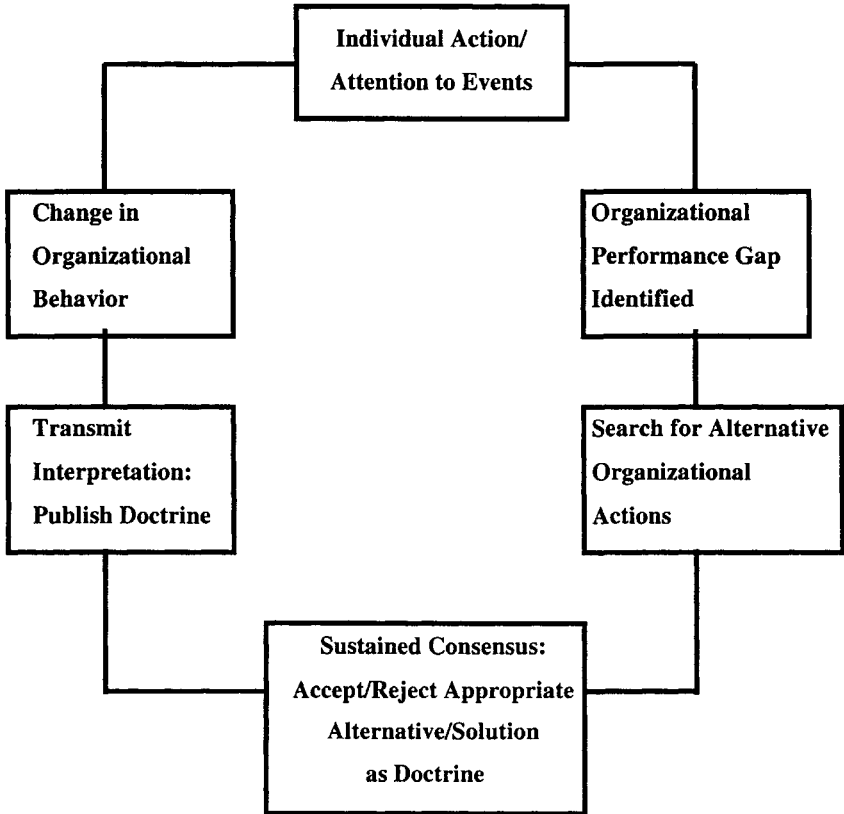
Individual Action/
Attention to Events

Organizational
Performance Gap
Identified

Search for Alternative
Organizational
Actions

Sustained Consensus:
Accept/Reject Appropriate
Alternative/Solution
as Doctrine

Transmit
Interpretation:
Publish Doctrine

Change in
Organizational
Behavior